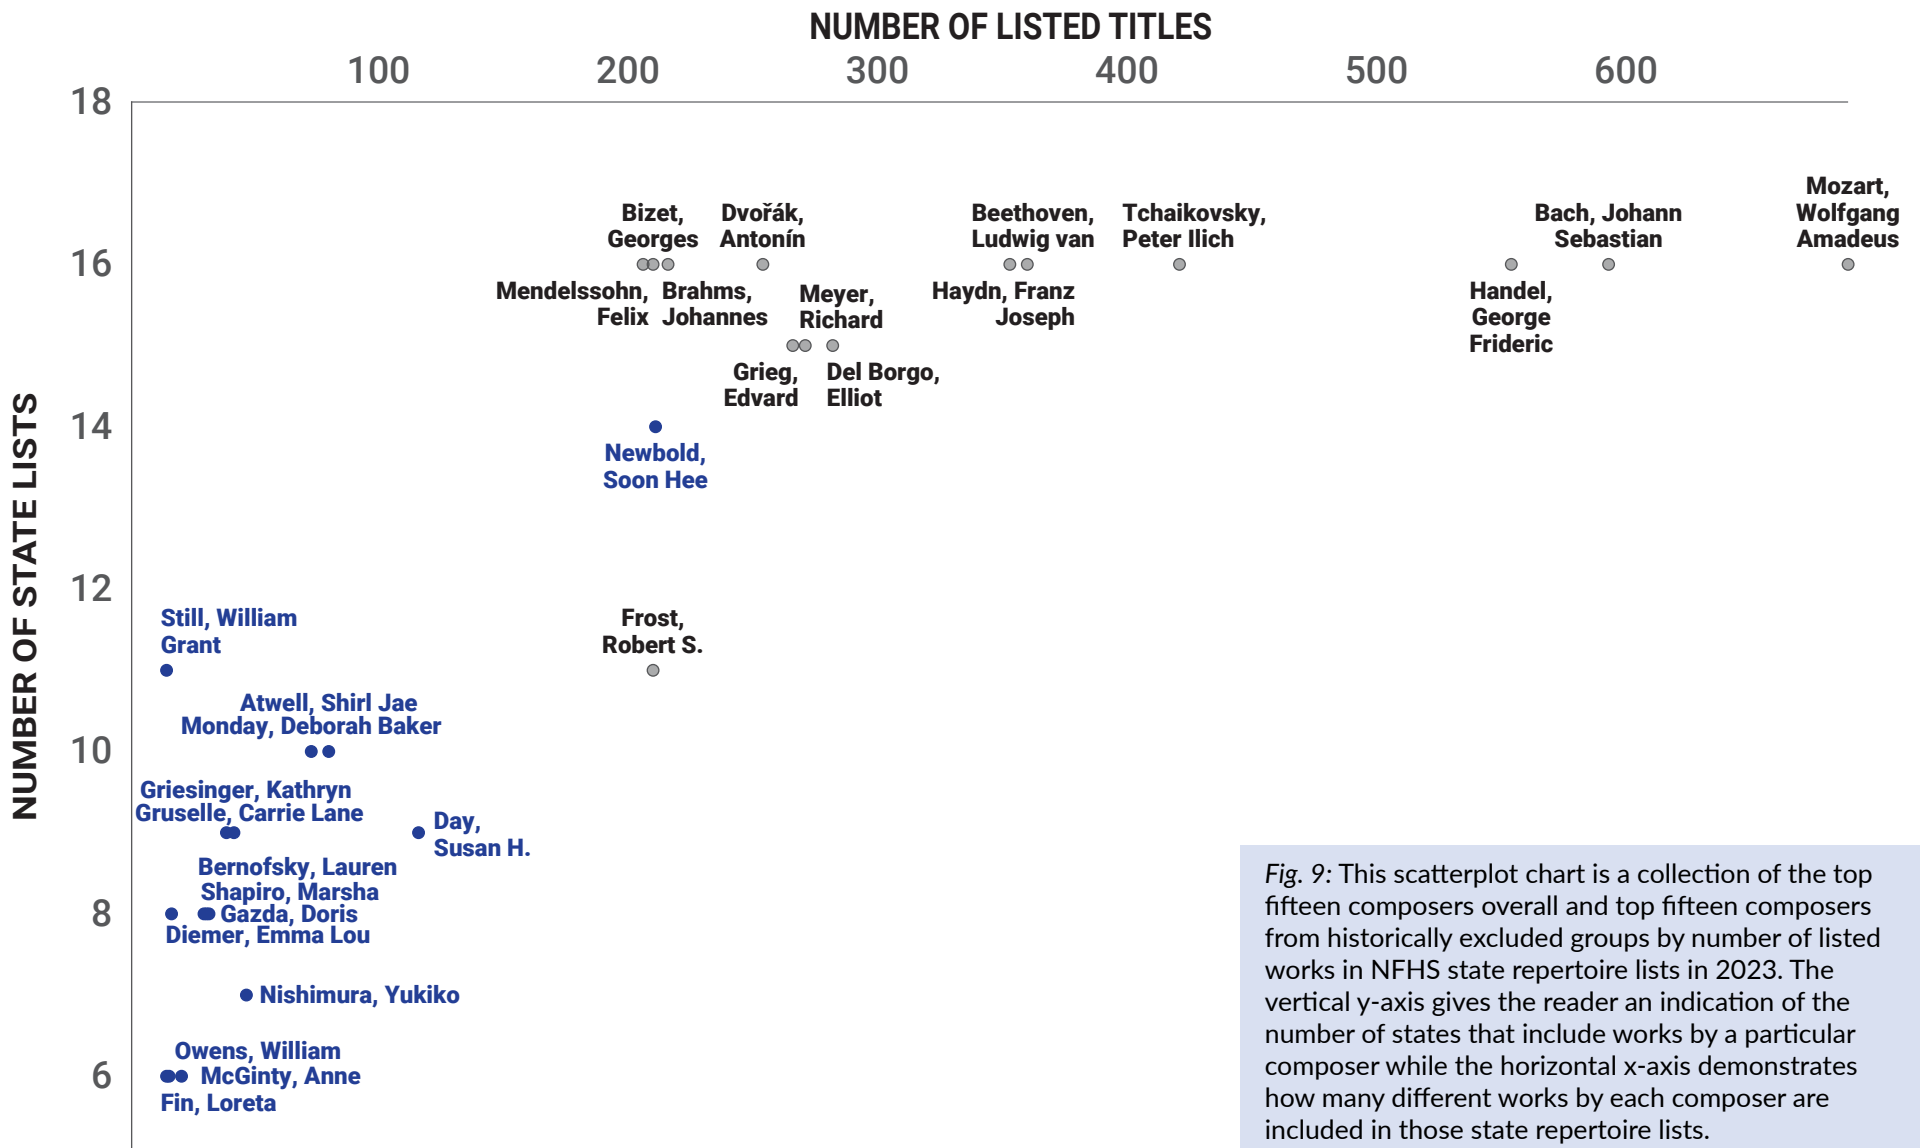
NUMBER OF LISTED TITLES

100 200 300 400 500 600

NUMBER OF STATE LISTS

18
16
14
12
10
8
6

Bizet, Georges

Dvořák, Antonín

Beethoven, Ludwig van

Tchaikovsky, Peter Ilich

Bach, Johann Sebastian

Mozart, Wolfgang Amadeus

Mendelssohn, Felix

Brahms, Johannes

Meyer, Richard

Haydn, Franz Joseph

Handel, George Frideric

Grieg, Edvard

Del Borgo, Elliot

Newbold, Soon Hee

Frost, Robert S.

Still, William Grant

Atwell, Shirl Jae

Monday, Deborah Baker

Griesinger, Kathryn

Gruselle, Carrie Lane

Day, Susan H.

Bernofsky, Lauren

Shapiro, Marsha

Gazda, Doris

Diemer, Emma Lou

Nishimura, Yukiko

Owens, William

McGinty, Anne

Fin, Loreta

*Fig. 9:* This scatterplot chart is a collection of the top fifteen composers overall and top fifteen composers from historically excluded groups by number of listed works in NFHS state repertoire lists in 2023. The vertical y-axis gives the reader an indication of the number of states that include works by a particular composer while the horizontal x-axis demonstrates how many different works by each composer are included in those state repertoire lists.